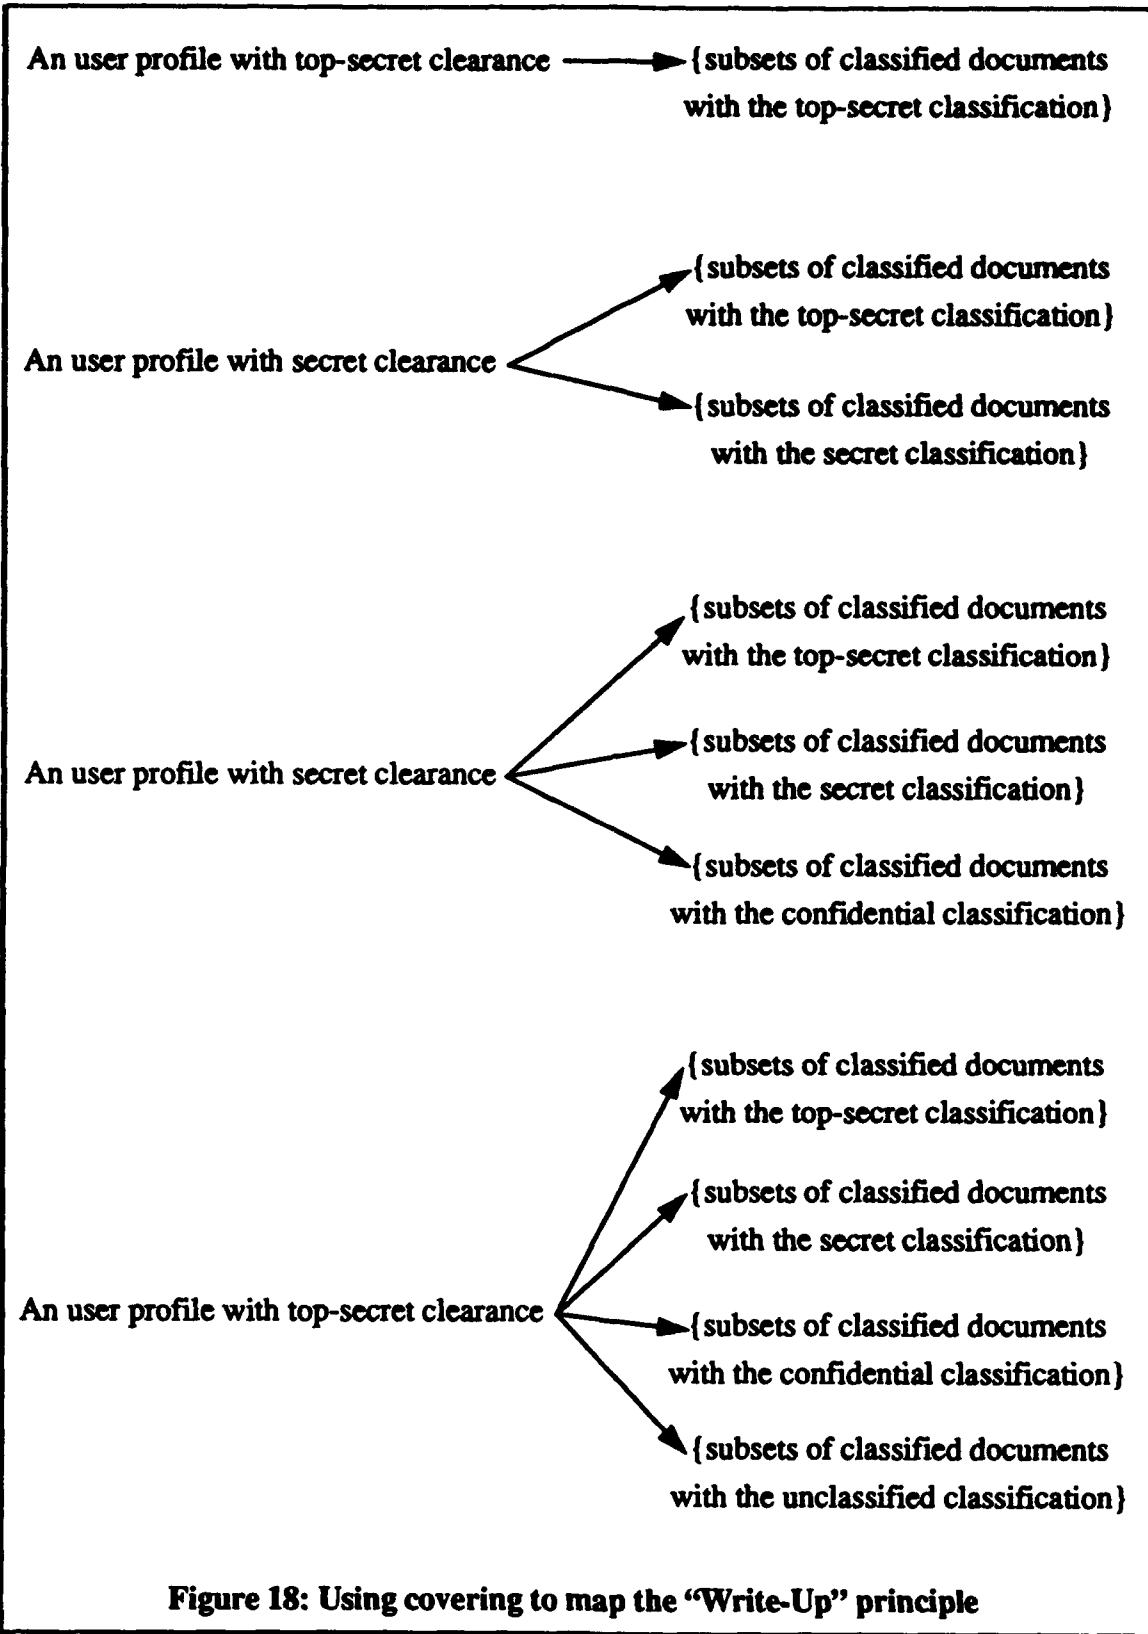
An user profile with top-secret clearance → {subsets of classified documents with the top-secret classification}

An user profile with secret clearance

{subsets of classified documents with the top-secret classification}

{subsets of classified documents with the secret classification}

An user profile with secret clearance

{subsets of classified documents with the top-secret classification}

{subsets of classified documents with the secret classification}

{subsets of classified documents with the confidential classification}

An user profile with top-secret clearance

{subsets of classified documents with the top-secret classification}

{subsets of classified documents with the secret classification}

{subsets of classified documents with the confidential classification}

{subsets of classified documents with the unclassified classification}

Figure 18: Using covering to map the "Write-Up" principle